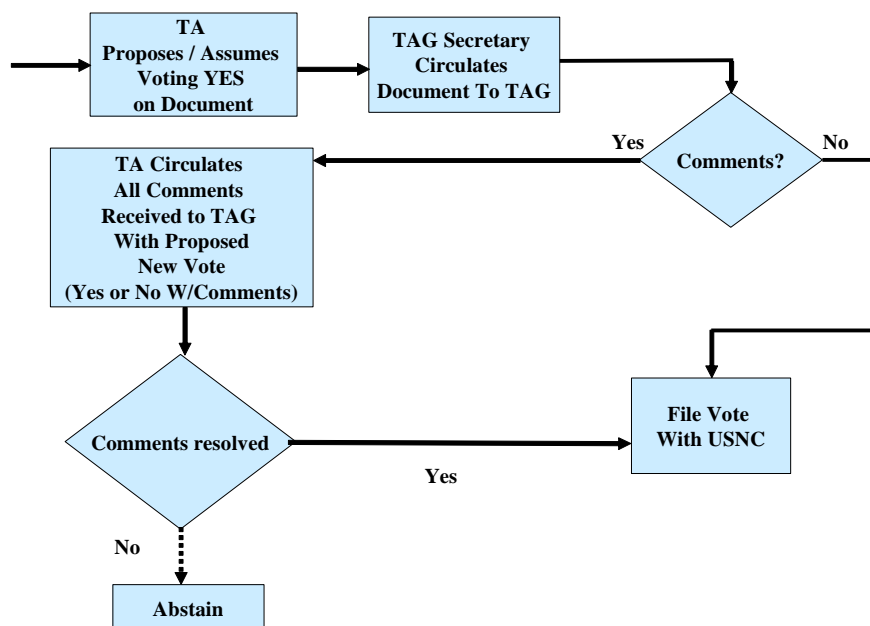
TA
Proposes / Assumes
Voting YES
on Document

TAG Secretary
Circulates
Document To TAG

Comments?

Yes

No

TA Circulates
All Comments
Received to TAG
With Proposed
New Vote
(Yes or No W/Comments)

Comments resolved

Yes

File Vote
With USNC

No

Abstain